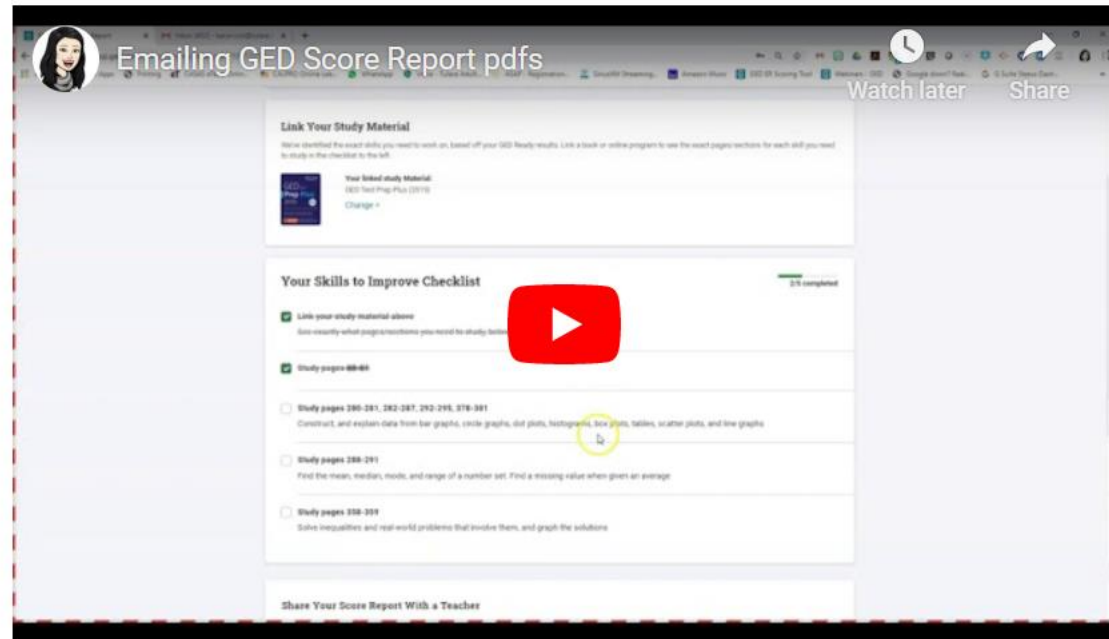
Emailing GED Score Report pdfs

Watch later

Share

Link Your Study Material

We've identified the exact skills you need to work on, based off your GED Ready results. Link a book or online program to see the exact pages/sections for each skill you need to study in the checklist to the left.

Your linked study Material:
GED Test Prep Plus (2019)
Change »

Your Skills to Improve Checklist

2/5 completed

Link your study material above
See exactly what pages/sections you need to study below

Study pages 88-89

Study pages 280-281, 282-287, 292-295, 378-381
Construct, and explain data from bar graphs, circle graphs, dot plots, histograms, box plots, tables, scatter plots, and line graphs

Study pages 288-291
Find the mean, median, mode, and range of a number set. Find a missing value when given an average

Study pages 358-359
Solve inequalities and real-world problems that involve them, and graph the solutions

Share Your Score Report With a Teacher